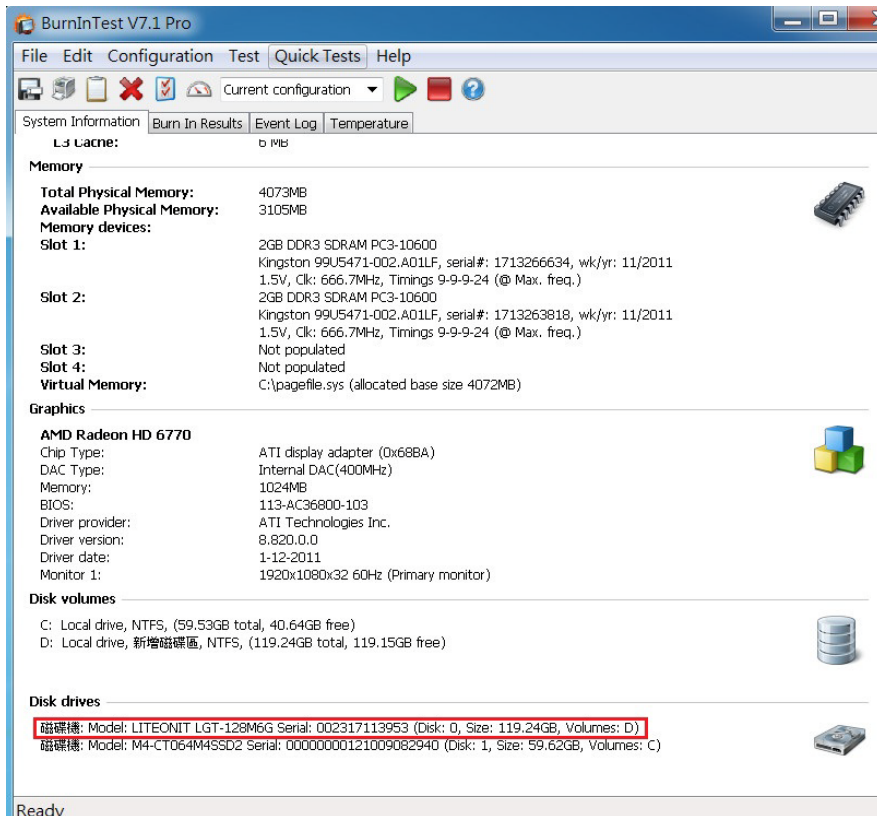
BurnInTest V7.1 Pro

File Edit Configuration Test Quick Tests Help

Current configuration

System Information | Burn In Results | Event Log | Temperature

L3 Cache: 6 MB

Memory

Total Physical Memory: 4073MB
Available Physical Memory: 3105MB
Memory devices:
Slot 1: 2GB DDR3 SDRAM PC3-10600
Kingston 99U5471-002.A01LF, serial#: 1713266634, wk/yr: 11/2011
1.5V, Clk: 666.7MHz, Timings 9-9-9-24 (@ Max. freq.)
Slot 2: 2GB DDR3 SDRAM PC3-10600
Kingston 99U5471-002.A01LF, serial#: 1713263818, wk/yr: 11/2011
1.5V, Clk: 666.7MHz, Timings 9-9-9-24 (@ Max. freq.)
Slot 3: Not populated
Slot 4: Not populated
Virtual Memory: C:\pagefile.sys (allocated base size 4072MB)

Graphics

AMD Radeon HD 6770
Chip Type: ATI display adapter (0x68BA)
DAC Type: Internal DAC(400MHz)
Memory: 1024MB
BIOS: 113-AC36800-103
Driver provider: ATI Technologies Inc.
Driver version: 8.820.0.0
Driver date: 1-12-2011
Monitor 1: 1920x1080x32 60Hz (Primary monitor)

Disk volumes

C: Local drive, NTFS, (59.53GB total, 40.64GB free)
D: Local drive, 新增磁碟區, NTFS, (119.24GB total, 119.15GB free)

Disk drives

磁碟機: Model: LITEONIT LGT-128M6G Serial: 002317113953 (Disk: 0, Size: 119.24GB, Volumes: D)
磁碟機: Model: M4-CT064M4SSD2 Serial: 0000000121009082940 (Disk: 1, Size: 59.62GB, Volumes: C)

Ready